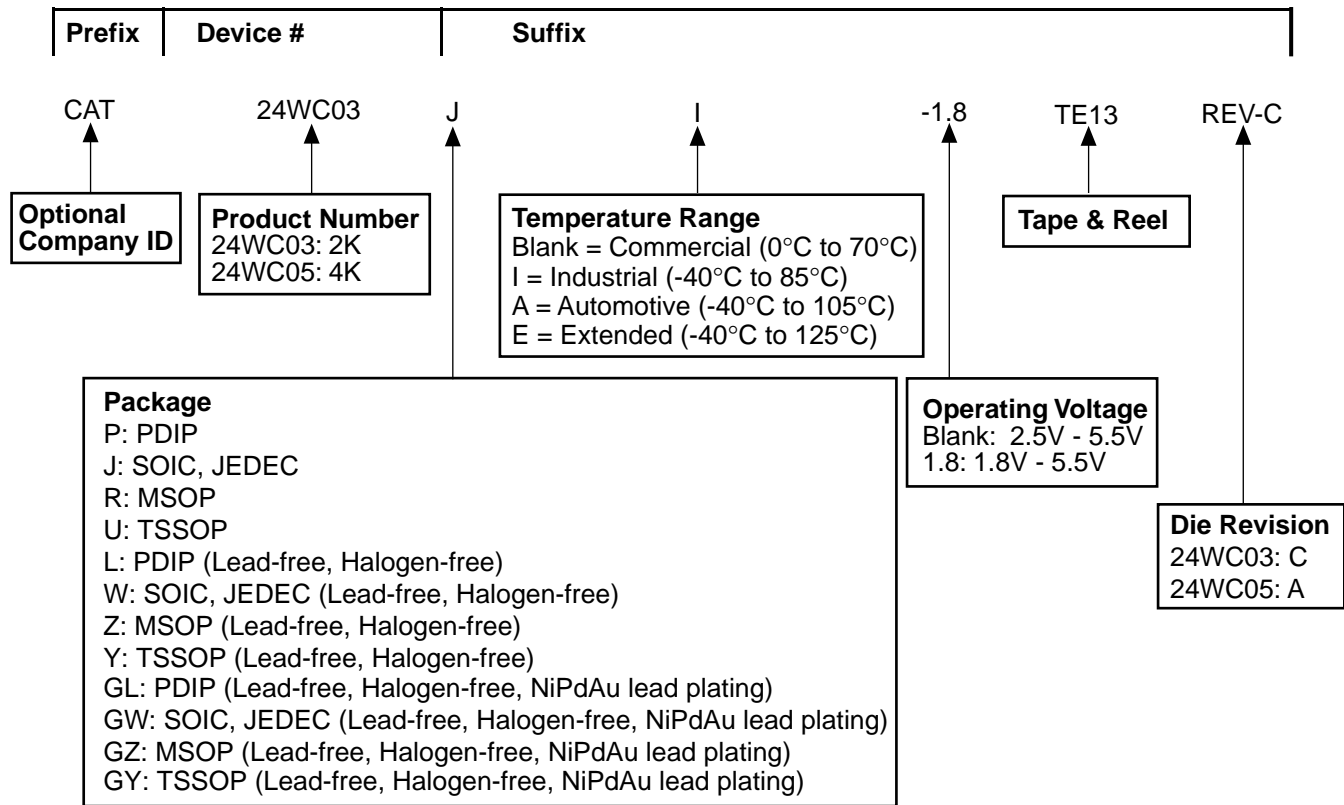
Prefix | Device # | Suffix

CAT 24WC03 J I -1.8 TE13 REV-C

Optional Company ID

Product Number
24WC03: 2K
24WC05: 4K

Temperature Range
Blank = Commercial (0°C to 70°C)
I = Industrial (-40°C to 85°C)
A = Automotive (-40°C to 105°C)
E = Extended (-40°C to 125°C)

Tape & Reel

Package
P: PDIP
J: SOIC, JEDEC
R: MSOP
U: TSSOP
L: PDIP (Lead-free, Halogen-free)
W: SOIC, JEDEC (Lead-free, Halogen-free)
Z: MSOP (Lead-free, Halogen-free)
Y: TSSOP (Lead-free, Halogen-free)
GL: PDIP (Lead-free, Halogen-free, NiPdAu lead plating)
GW: SOIC, JEDEC (Lead-free, Halogen-free, NiPdAu lead plating)
GZ: MSOP (Lead-free, Halogen-free, NiPdAu lead plating)
GY: TSSOP (Lead-free, Halogen-free, NiPdAu lead plating)

Operating Voltage
Blank: 2.5V - 5.5V
1.8: 1.8V - 5.5V

Die Revision
24WC03: C
24WC05: A